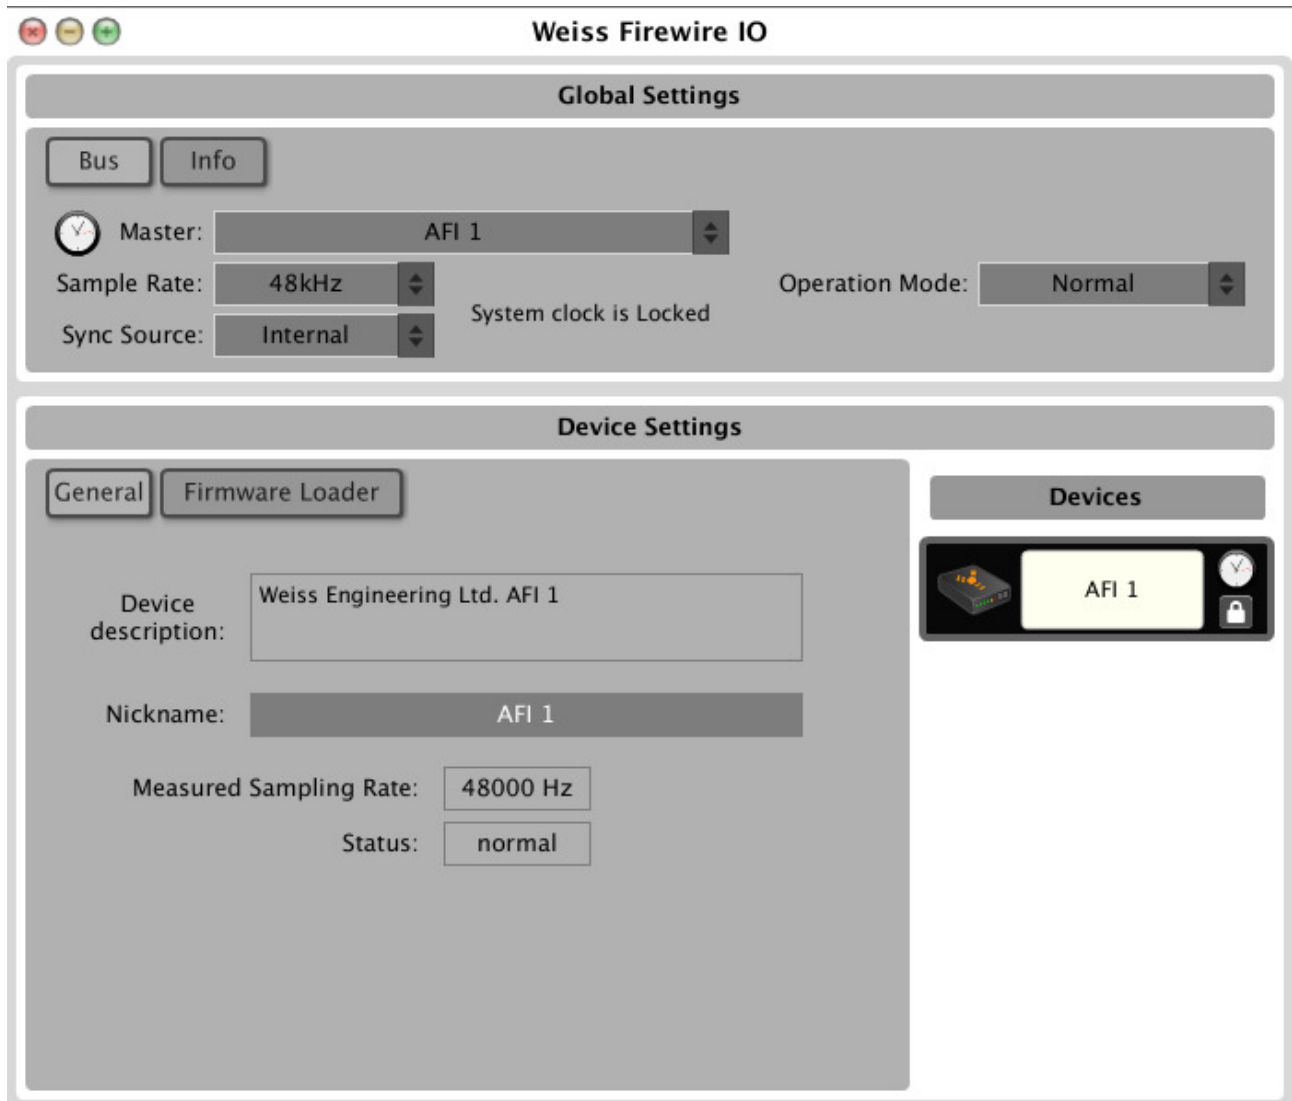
Weiss Firewire IO

Global Settings

Bus Info

Master: AFI 1

Sample Rate: 48kHz

Sync Source: Internal

System clock is Locked

Operation Mode: Normal

Device Settings

General Firmware Loader

Device description: Weiss Engineering Ltd. AFI 1

Nickname: AFI 1

Measured Sampling Rate: 48000 Hz

Status: normal

Devices

AFI 1